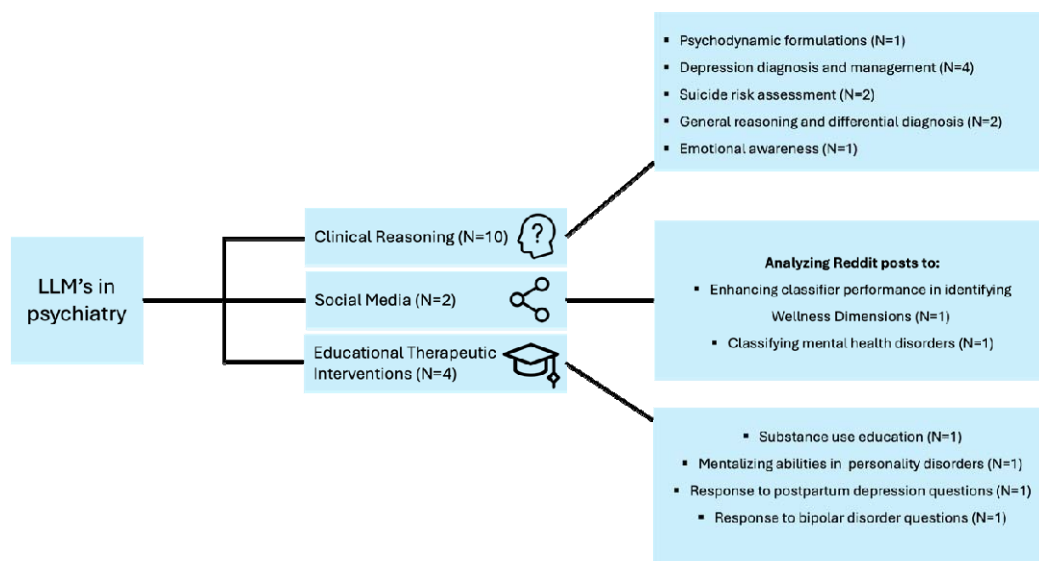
LLM's in psychiatry

Clinical Reasoning (N=10)

Social Media (N=2)

Educational Therapeutic Interventions (N=4)

- Psychodynamic formulations (N=1)
- Depression diagnosis and management (N=4)
- Suicide risk assessment (N=2)
- General reasoning and differential diagnosis (N=2)
- Emotional awareness (N=1)

**Analyzing Reddit posts to:**
- Enhancing classifier performance in identifying Wellness Dimensions (N=1)
- Classifying mental health disorders (N=1)

- Substance use education (N=1)
- Mentalizing abilities in personality disorders (N=1)
- Response to postpartum depression questions (N=1)
- Response to bipolar disorder questions (N=1)